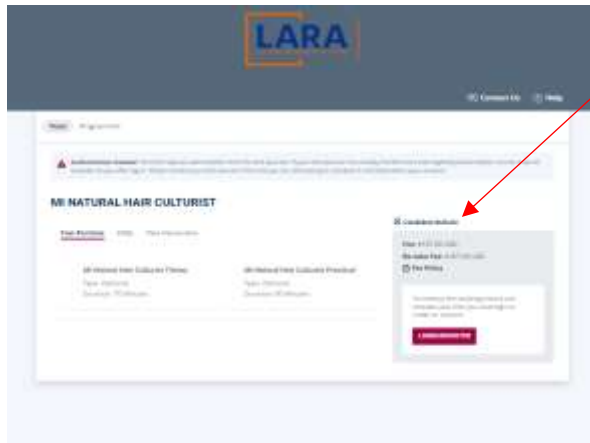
LARA

Contact Us Help

Home Programs

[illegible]

MI NATURAL HAIR CULTURIST

Test Portions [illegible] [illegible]

MI Natural Hair Culturist Theory
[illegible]
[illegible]

MI Natural Hair Culturist Practical
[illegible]
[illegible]

Candidate Bulletin

Fee: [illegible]

Re-take Fee: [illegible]

Fee Policy

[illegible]

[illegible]